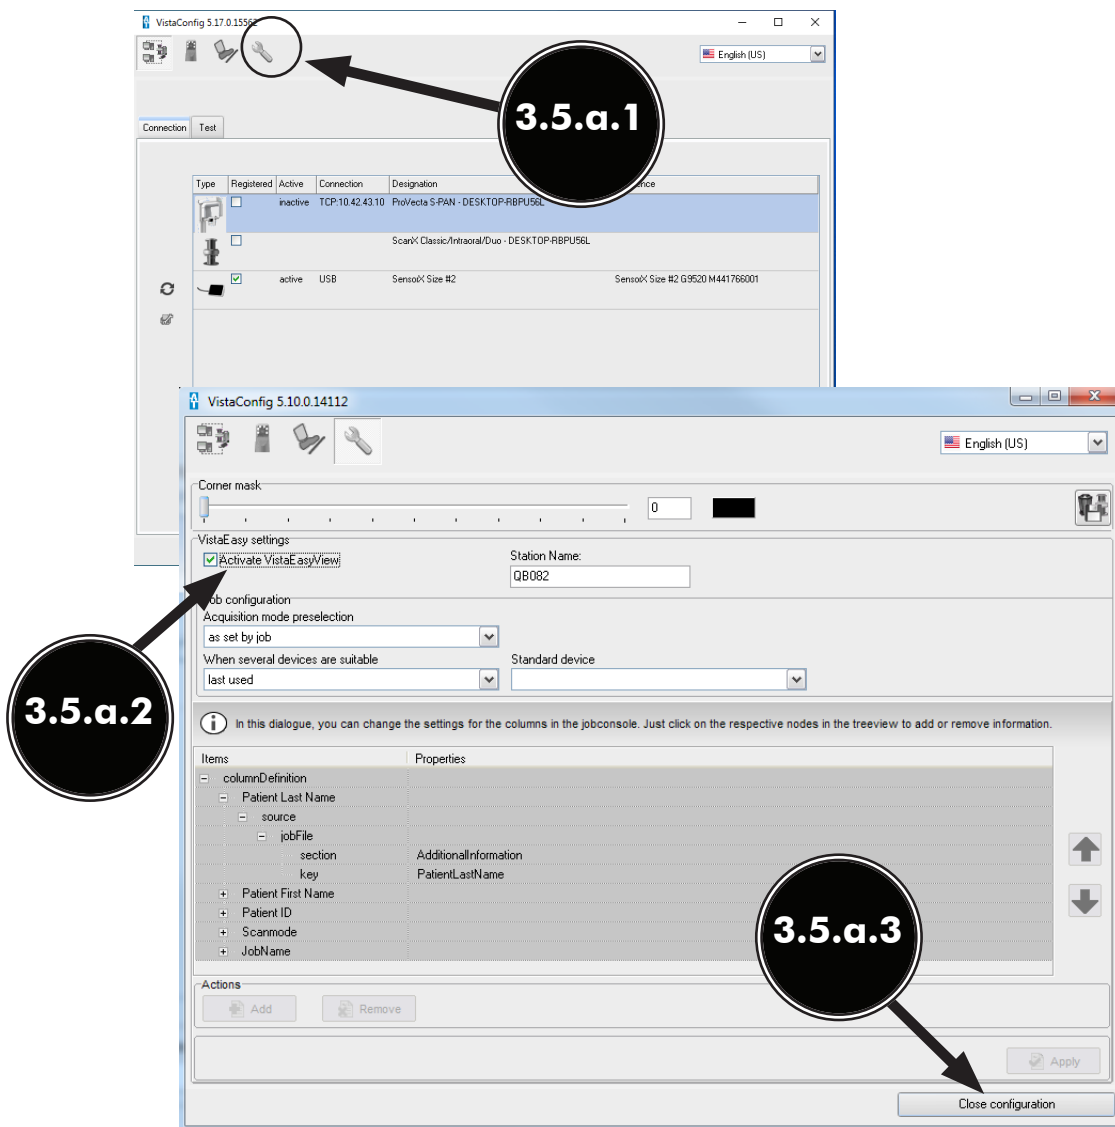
VistaConfig 5.17.0.1556

English (US)

3.5.a.1

Connection | Test

| Type | Registered | Active | Connection | Designation | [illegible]nce |
|---|---|---|---|---|---|
| | ☐ | inactive | TCP:10.42.43.10 | ProVecta S-PAN - DESKTOP-RBPU56L | |
| | ☐ | | | ScanX Classic/Intraoral/Duo - DESKTOP-RBPU56L | |
| | ☑ | active | USB | SensoriX Size #2 | SensoriX Size #2 G9520 M441766001 |

VistaConfig 5.10.0.14112

English (US)

Corner mask

0

VistaEasy settings

Activate VistaEasyView

Station Name:

QB082

Job configuration

Acquisition mode preselection

as set by job

When several devices are suitable

last used

Standard device

3.5.a.2

In this dialogue, you can change the settings for the columns in the jobconsole. Just click on the respective nodes in the treeview to add or remove information.

| Items | Properties |
|---|---|
| columnDefinition | |
| Patient Last Name | |
| source | |
| jobFile | |
| section | AdditionalInformation |
| key | PatientLastName |
| Patient First Name | |
| Patient ID | |
| Scanmode | |
| JobName | |

3.5.a.3

Actions

Add

Remove

Apply

Close configuration